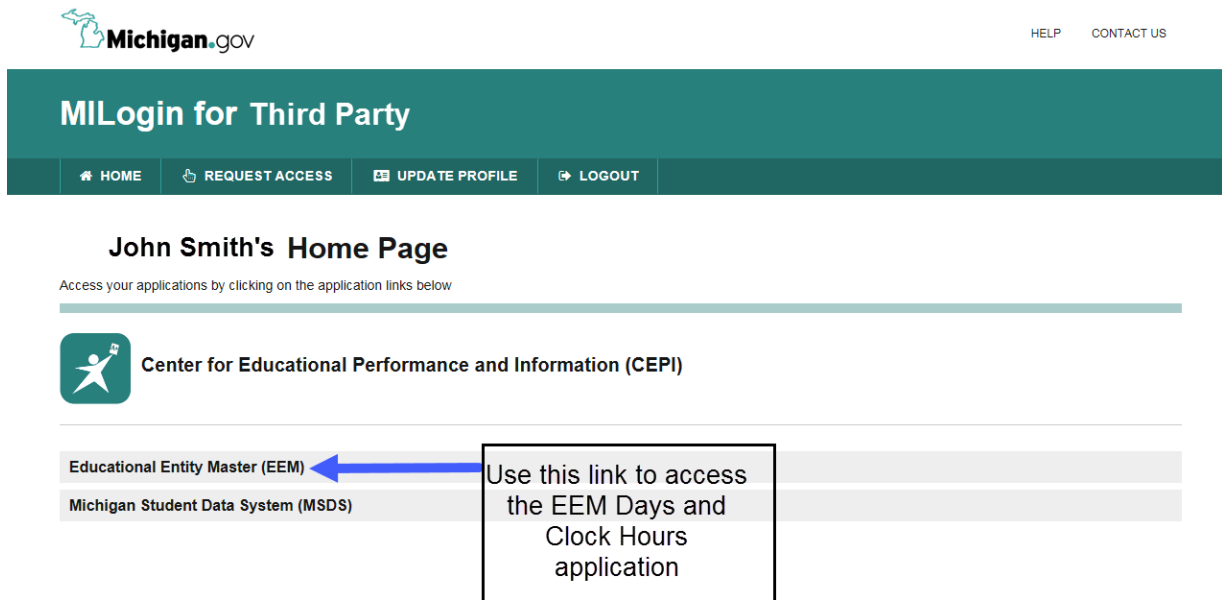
Michigan.gov

HELP CONTACT US

MILogin for Third Party

HOME REQUEST ACCESS UPDATE PROFILE LOGOUT

John Smith's Home Page

Access your applications by clicking on the application links below

Center for Educational Performance and Information (CEPI)

Educational Entity Master (EEM)

Michigan Student Data System (MSDS)

Use this link to access the EEM Days and Clock Hours application